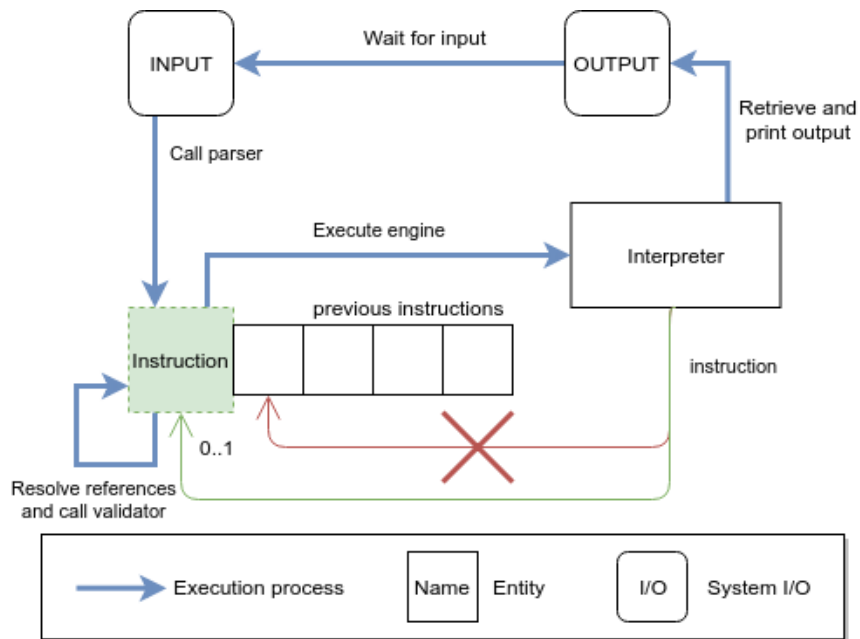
INPUT

Wait for input

OUTPUT

Retrieve and print output

Call parser

Execute engine

Interpreter

previous instructions

Instruction

instruction

0..1

Resolve references and call validator

Execution process

Name

Entity

I/O

System I/O